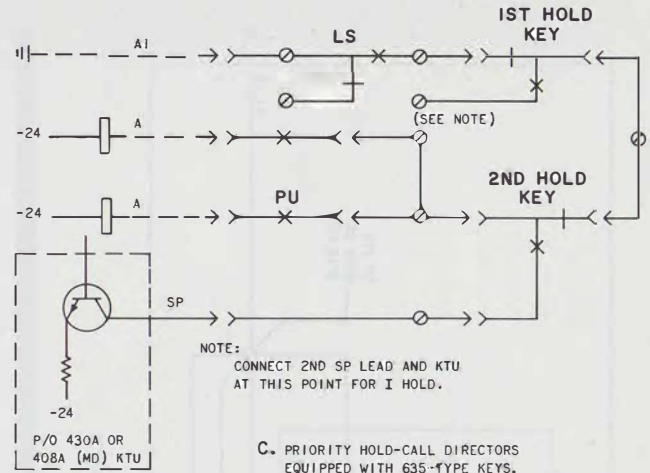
IST HOLD KEY

AI

LS

-24

A

(SEE NOTE)

-24

A

PU

2ND HOLD KEY

SP

P/O 430A OR 408A (MD) KTU

-24

NOTE:
CONNECT 2ND SP LEAD AND KTU AT THIS POINT FOR I HOLD.

C. PRIORITY HOLD-CALL DIRECTORS EQUIPPED WITH 635-TYPE KEYS.